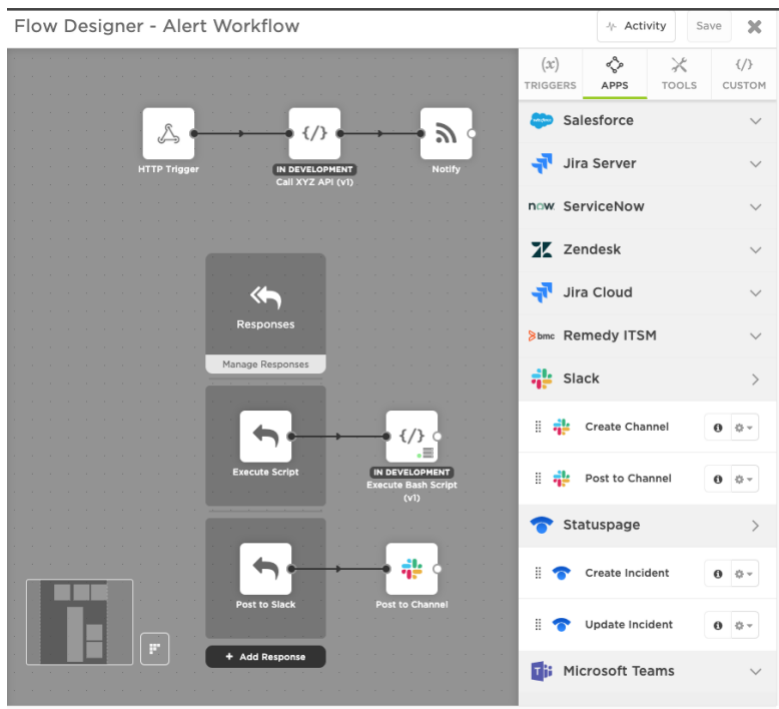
Flow Designer - Alert Workflow

Activity
Save

(x) TRIGGERS
APPS
TOOLS
{/} CUSTOM

Salesforce
Jira Server
now ServiceNow
Zendesk
Jira Cloud
bmc Remedy ITSM
Slack
Create Channel
Post to Channel
Statuspage
Create Incident
Update Incident
Microsoft Teams

HTTP Trigger
{/}
IN DEVELOPMENT
Call XYZ API (v1)
Notify

Responses
Manage Responses

Execute Script
{/}
IN DEVELOPMENT
Execute Bash Script (v1)

Post to Slack
Post to Channel

+ Add Response